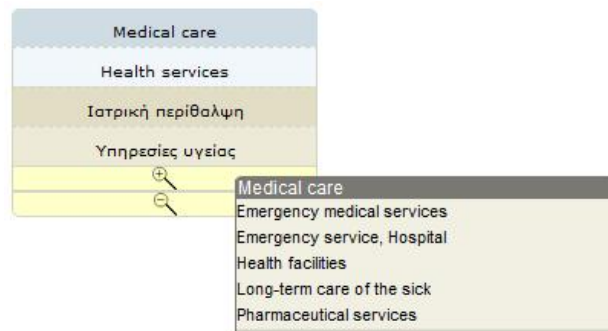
Medical care

Health services

Ιατρική περίθαλψη

Υπηρεσίες υγείας

Medical care
Emergency medical services
Emergency service, Hospital
Health facilities
Long-term care of the sick
Pharmaceutical services